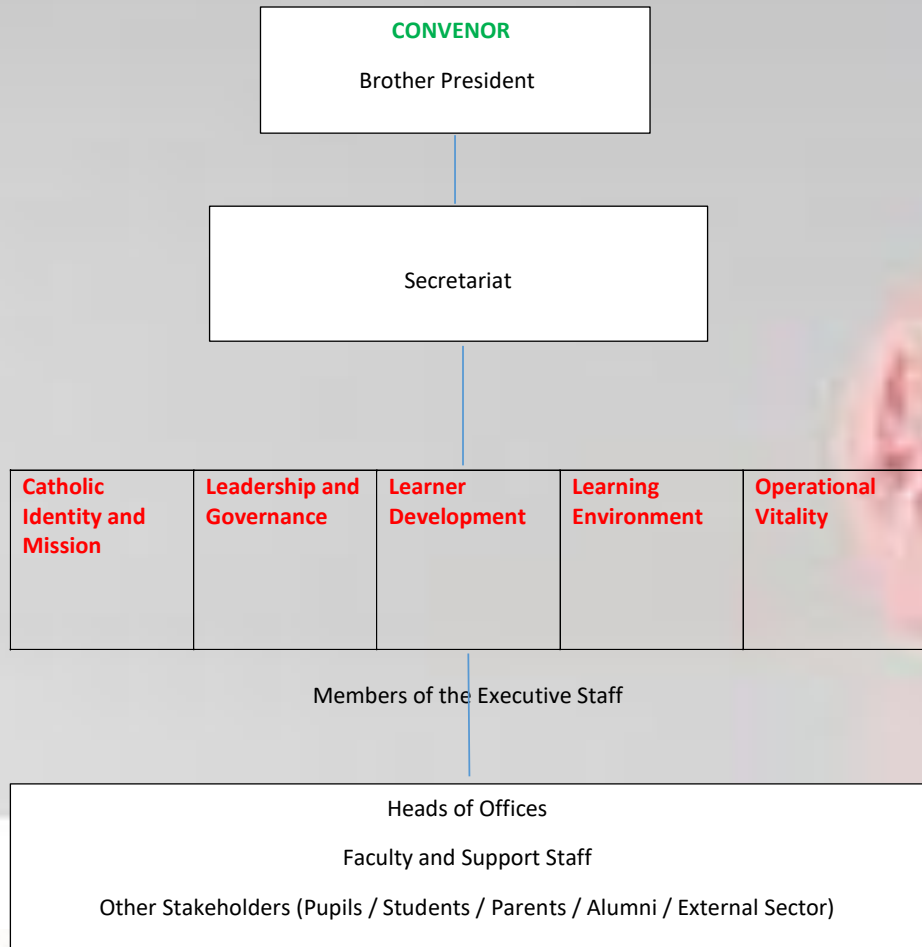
CONVENOR

Brother President

Secretariat

| Catholic Identity and Mission | Leadership and Governance | Learner Development | Learning Environment | Operational Vitality |
|---|---|---|---|---|

Members of the Executive Staff

Heads of Offices

Faculty and Support Staff

Other Stakeholders (Pupils / Students / Parents / Alumni / External Sector)